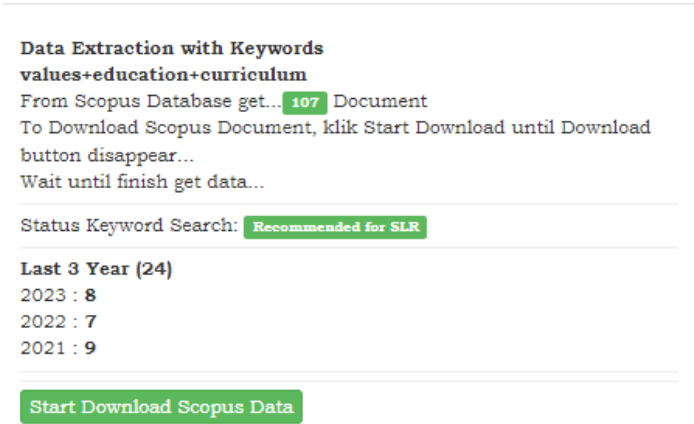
**Data Extraction with Keywords values+education+curriculum**
From Scopus Database get... 107 Document
To Download Scopus Document, klik Start Download until Download button disappear...
Wait until finish get data...

Status Keyword Search: Recommended for SLR

**Last 3 Year (24)**
2023 : **8**
2022 : **7**
2021 : **9**

Start Download Scopus Data